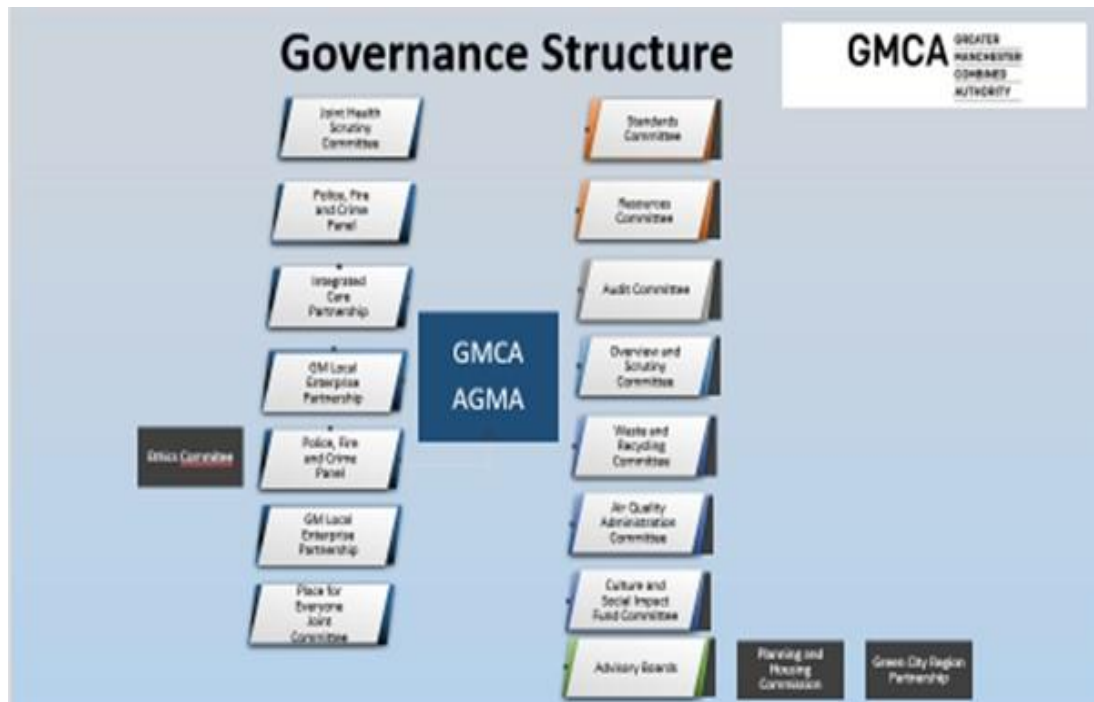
Governance Structure

GMCA GREATER MANCHESTER COMBINED AUTHORITY

Joint Health Scrutiny Committee

Police, Fire and Crime Panel

Integrated Care Partnership

GM Local Enterprise Partnership

Ethics Committee

Police, Fire and Crime Panel

GM Local Enterprise Partnership

Place for Everyone Joint Committee

GMCA AGMA

Standards Committee

Resources Committee

Audit Committee

Overview and Scrutiny Committee

Waste and Recycling Committee

Air Quality Administration Committee

Culture and Social Impact Fund Committee

Advisory Boards

Planning and Housing Commission

Green City Region Partnership